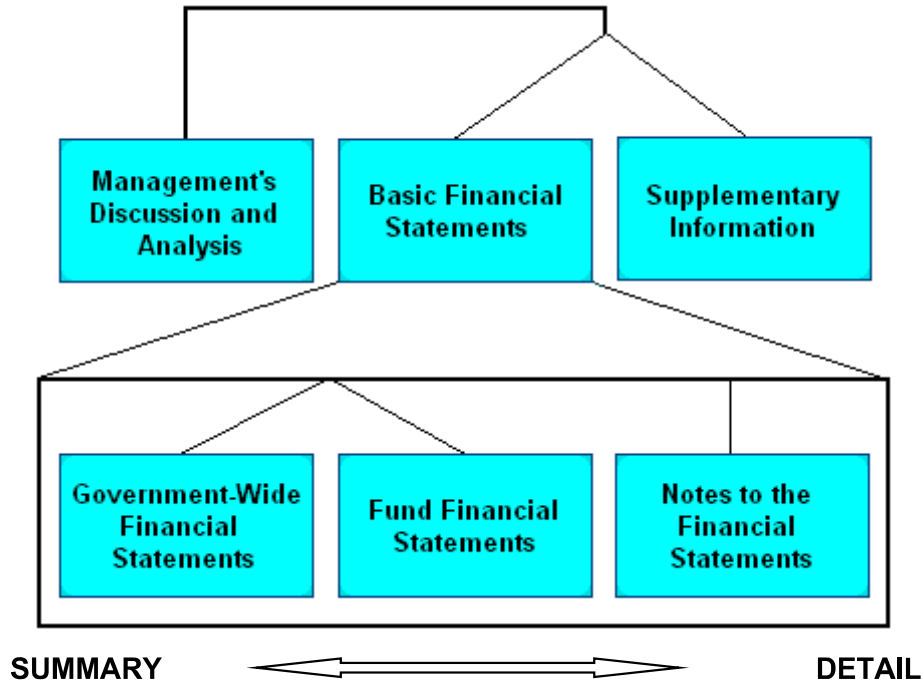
Management's Discussion and Analysis

Basic Financial Statements

Supplementary Information

Government-Wide Financial Statements

Fund Financial Statements

Notes to the Financial Statements

SUMMARY

DETAIL